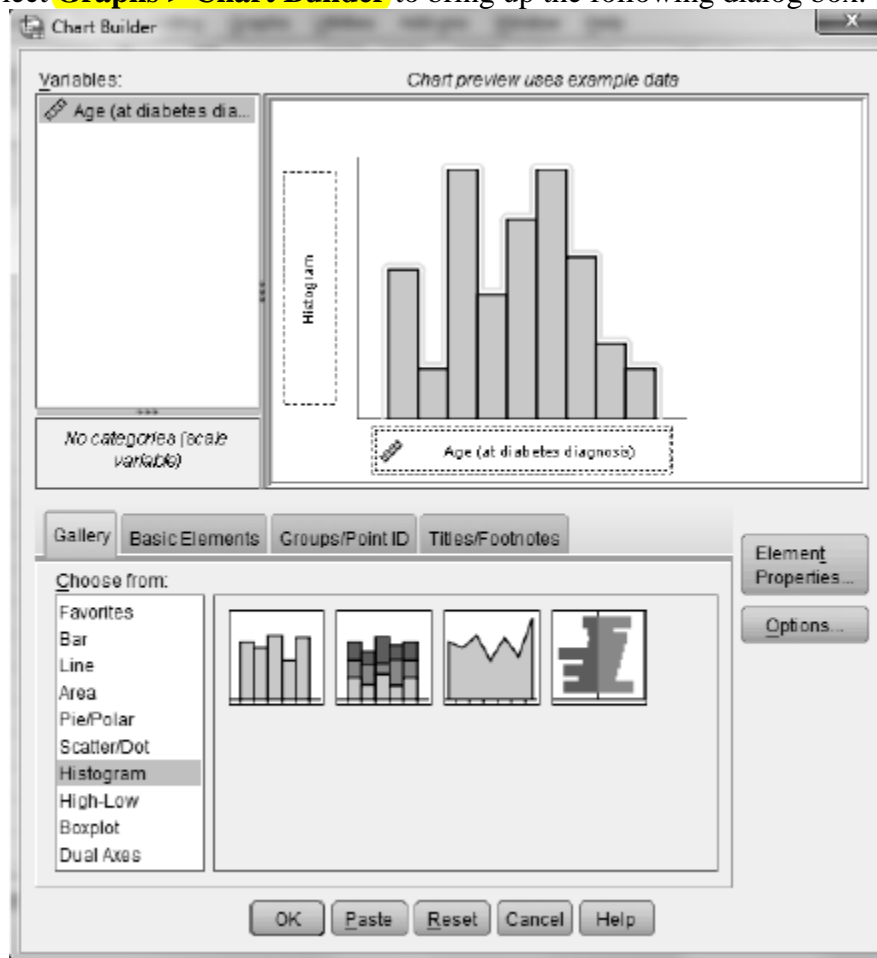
lect Graphs > Chart Builder to bring up the following dialog box.

Chart Builder

Variables:

Chart preview uses example data

Age (at diabetes dia...

Histogram

Age (at diabetes diagnosis)

No categories (scale variable)

Gallery | Basic Elements | Groups/Point ID | Titles/Footnotes

Element Properties...

Options...

Choose from:

Favorites
Bar
Line
Area
Pie/Polar
Scatter/Dot
Histogram
High-Low
Boxplot
Dual Axes

OK | Paste | Reset | Cancel | Help